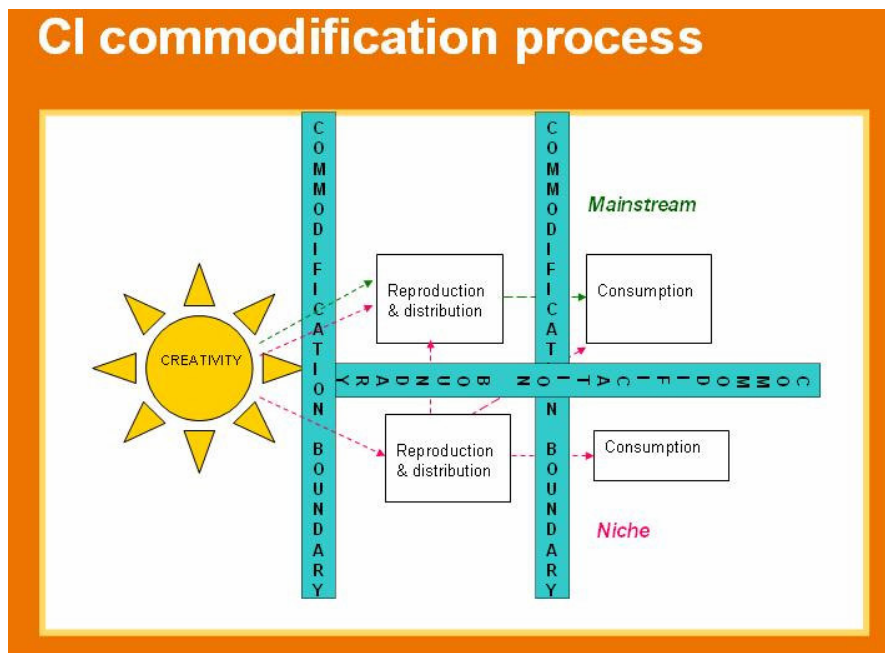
CI commodification process

COMMODIFICATION BOUNDARY

COMMODIFICATION BOUNDARY

COMMODIFICATION BOUNDARY

Mainstream

CREATIVITY

Reproduction & distribution

Consumption

Reproduction & distribution

Consumption

Niche